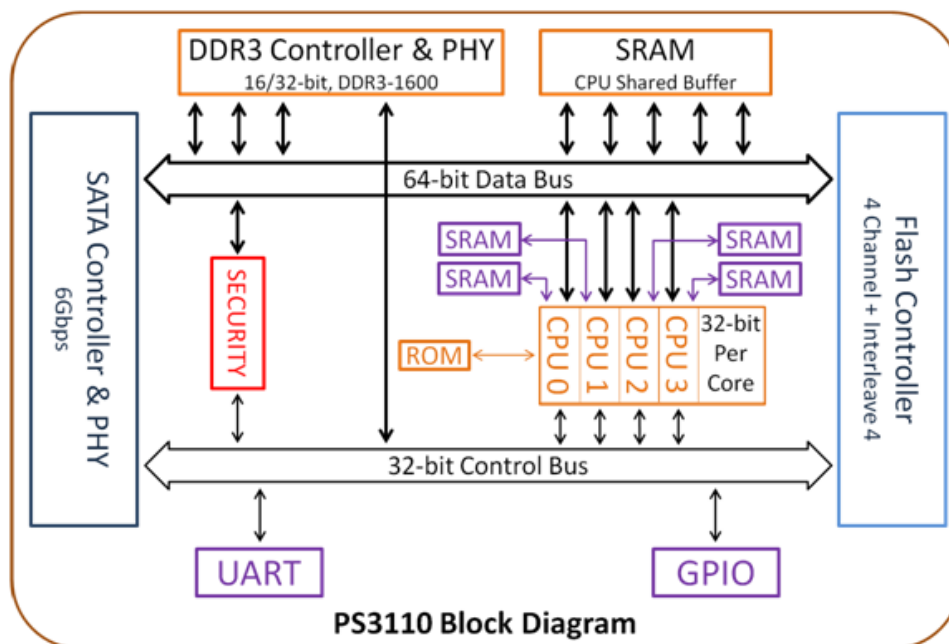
DDR3 Controller & PHY
16/32-bit, DDR3-1600

SRAM
CPU Shared Buffer

SATA Controller & PHY
6Gbps

64-bit Data Bus

Flash Controller
4 Channel + Interleave 4

SRAM
SRAM
SRAM
SRAM

SECURITY

ROM

CPU 0
CPU 1
CPU 2
CPU 3
32-bit Per Core

32-bit Control Bus

UART

GPIO

PS3110 Block Diagram